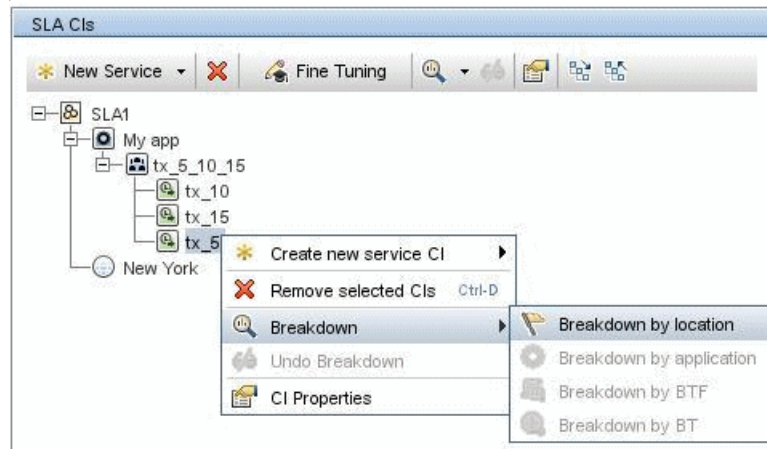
SLA CIs

New Service Fine Tuning

SLA1
My app
tx_5_10_15
tx_10
tx_15
tx_5
New York

Create new service CI
Remove selected CIs Ctrl-D
Breakdown
Undo Breakdown
CI Properties

Breakdown by location
Breakdown by application
Breakdown by BTF
Breakdown by BT